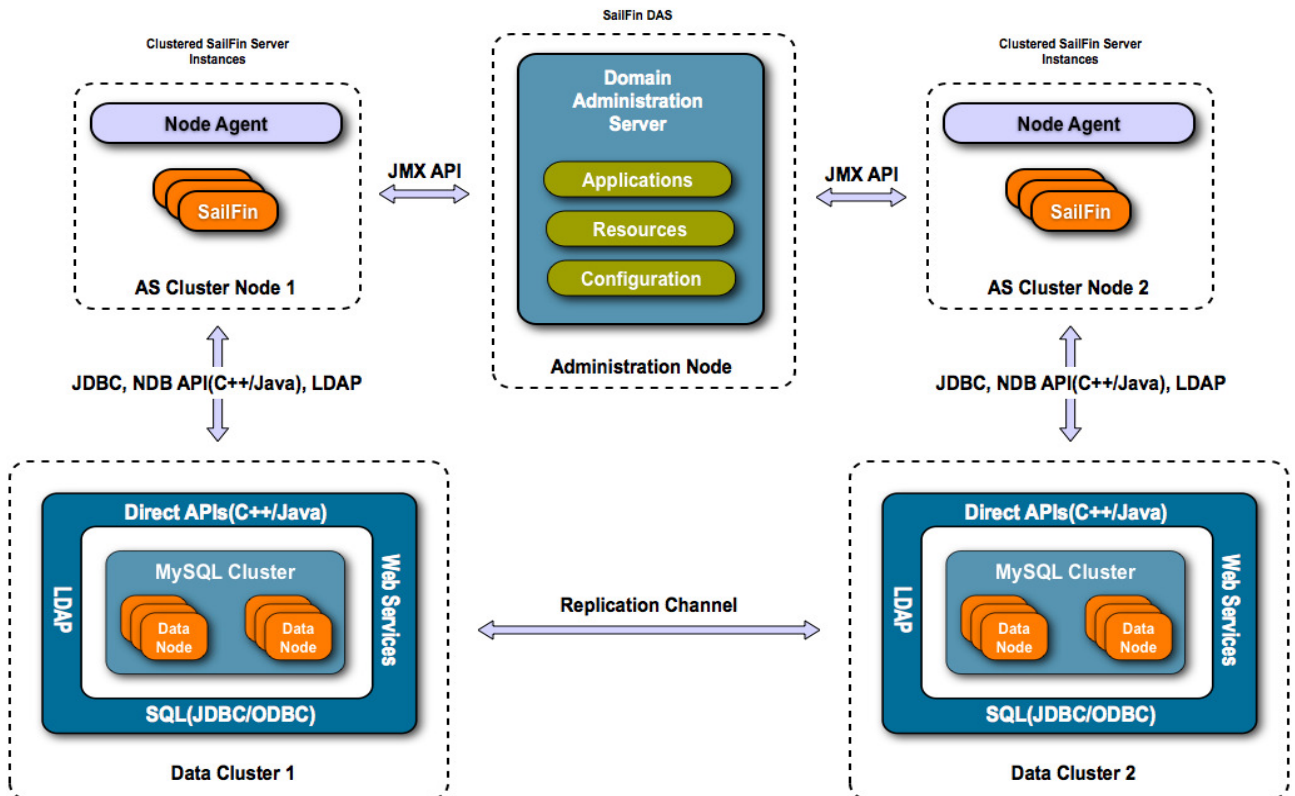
Clustered SailFin Server Instances

Node Agent

SailFin

AS Cluster Node 1

JMX API

SailFin DAS

Domain Administration Server

Applications

Resources

Configuration

Administration Node

JMX API

Clustered SailFin Server Instances

Node Agent

SailFin

AS Cluster Node 2

JDBC, NDB API(C++/Java), LDAP

JDBC, NDB API(C++/Java), LDAP

Direct APIs(C++/Java)

LDAP

MySQL Cluster

Data Node

Data Node

Web Services

SQL(JDBC/ODBC)

Data Cluster 1

Replication Channel

Direct APIs(C++/Java)

LDAP

MySQL Cluster

Data Node

Data Node

Web Services

SQL(JDBC/ODBC)

Data Cluster 2